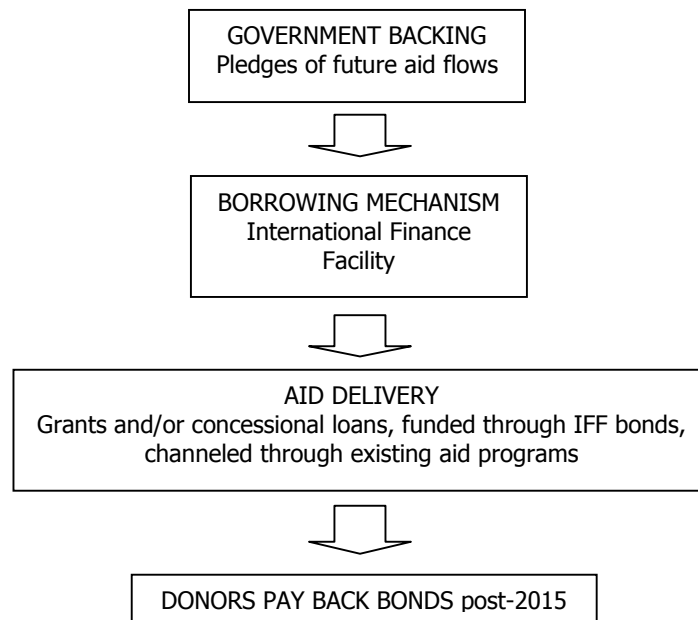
GOVERNMENT BACKING
Pledges of future aid flows

BORROWING MECHANISM
International Finance Facility

AID DELIVERY
Grants and/or concessional loans, funded through IFF bonds, channeled through existing aid programs

DONORS PAY BACK BONDS post-2015